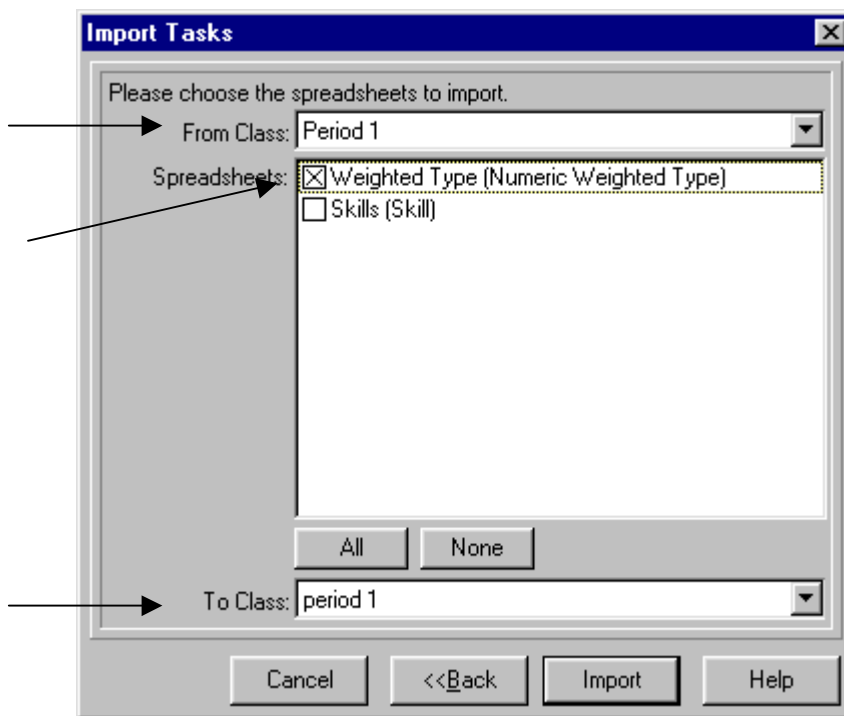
Import Tasks

Please choose the spreadsheets to import.

From Class: Period 1

Spreadsheets: ☒ Weighted Type (Numeric Weighted Type)
☐ Skills (Skill)

All None

To Class: period 1

Cancel <<Back Import Help